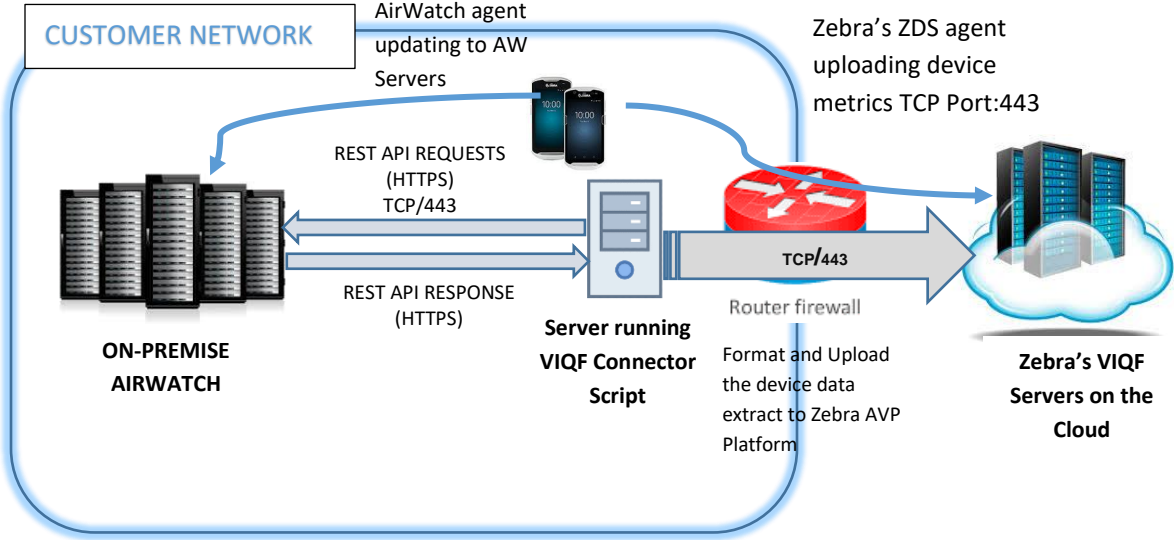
CUSTOMER NETWORK

AirWatch agent updating to AW Servers

Zebra's ZDS agent uploading device metrics TCP Port:443

REST API REQUESTS (HTTPS) TCP/443

REST API RESPONSE (HTTPS)

TCP/443

Router firewall

ON-PREMISE AIRWATCH

Server running VIQF Connector Script

Format and Upload the device data extract to Zebra AVP Platform

Zebra's VIQF Servers on the Cloud